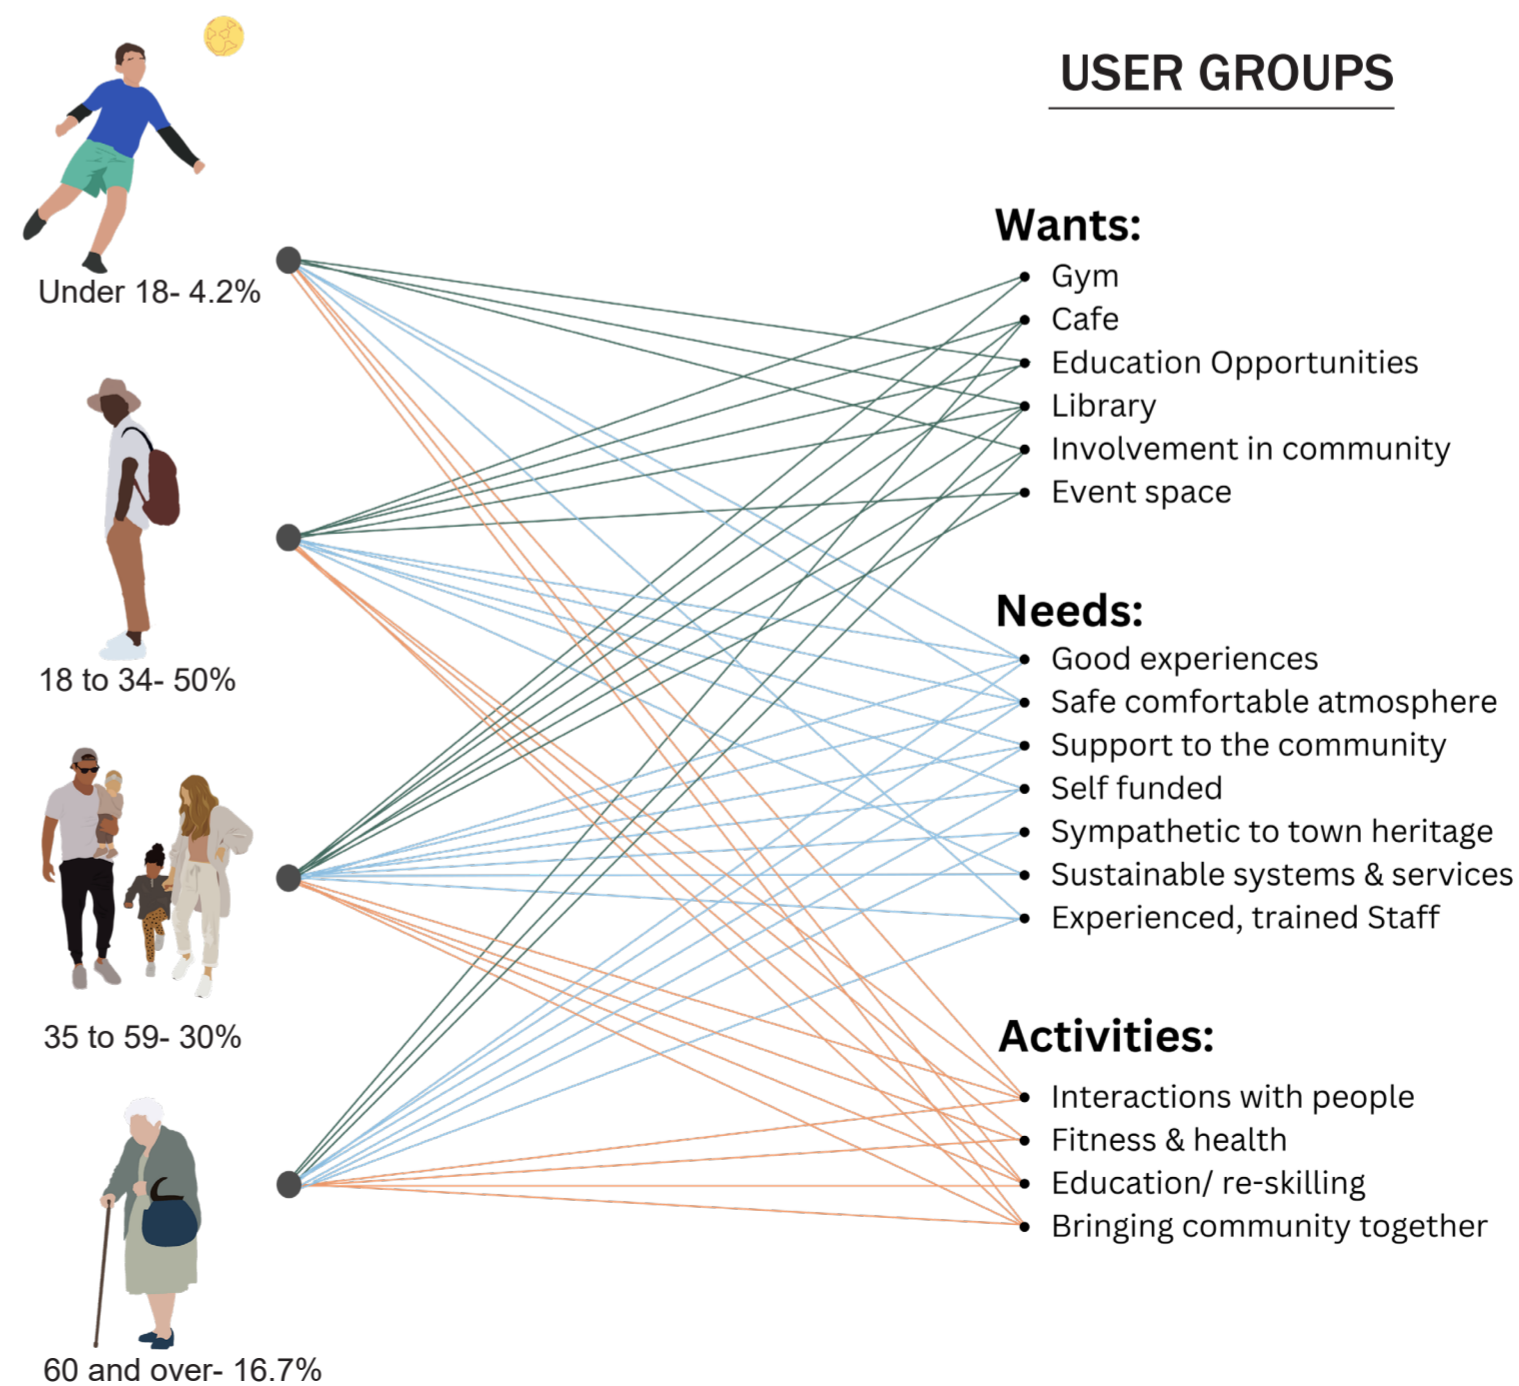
USER GROUPS

Under 18- 4.2%

18 to 34- 50%

35 to 59- 30%

60 and over- 16.7%

Wants:
- Gym
- Cafe
- Education Opportunities
- Library
- Involvement in community
- Event space

Needs:
- Good experiences
- Safe comfortable atmosphere
- Support to the community
- Self funded
- Sympathetic to town heritage
- Sustainable systems & services
- Experienced, trained Staff

Activities:
- Interactions with people
- Fitness & health
- Education/ re-skilling
- Bringing community together